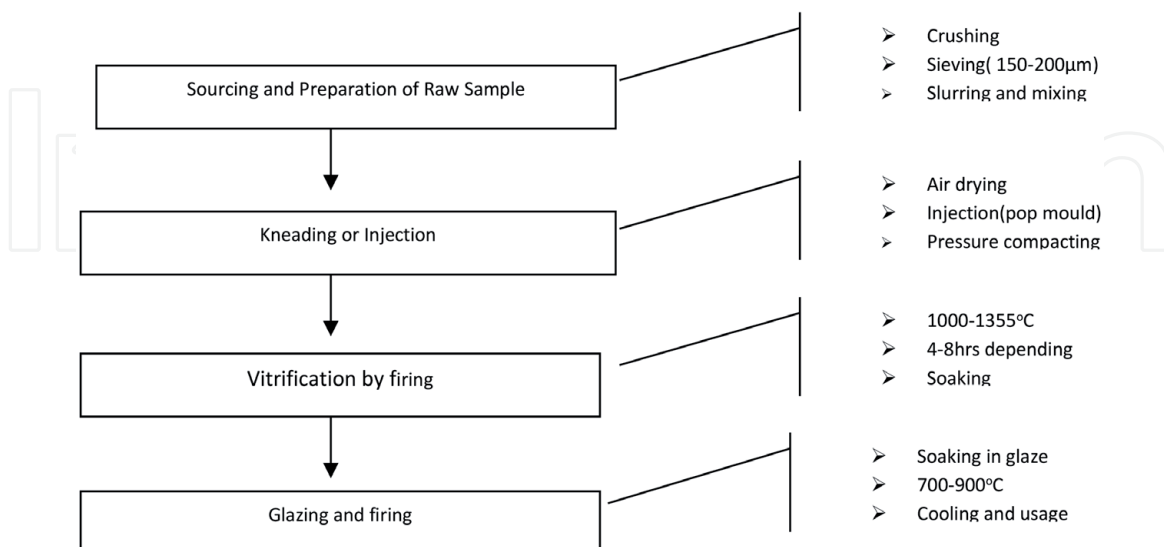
Sourcing and Preparation of Raw Sample

➢ Crushing
➢ Sieving( 150-200μm)
➢ Slurring and mixing

Kneading or Injection

➢ Air drying
➢ Injection(pop mould)
➢ Pressure compacting

Vitrification by firing

➢ 1000-1355$^{o}$C
➢ 4-8hrs depending
➢ Soaking

Glazing and firing

➢ Soaking in glaze
➢ 700-900$^{o}$C
➢ Cooling and usage